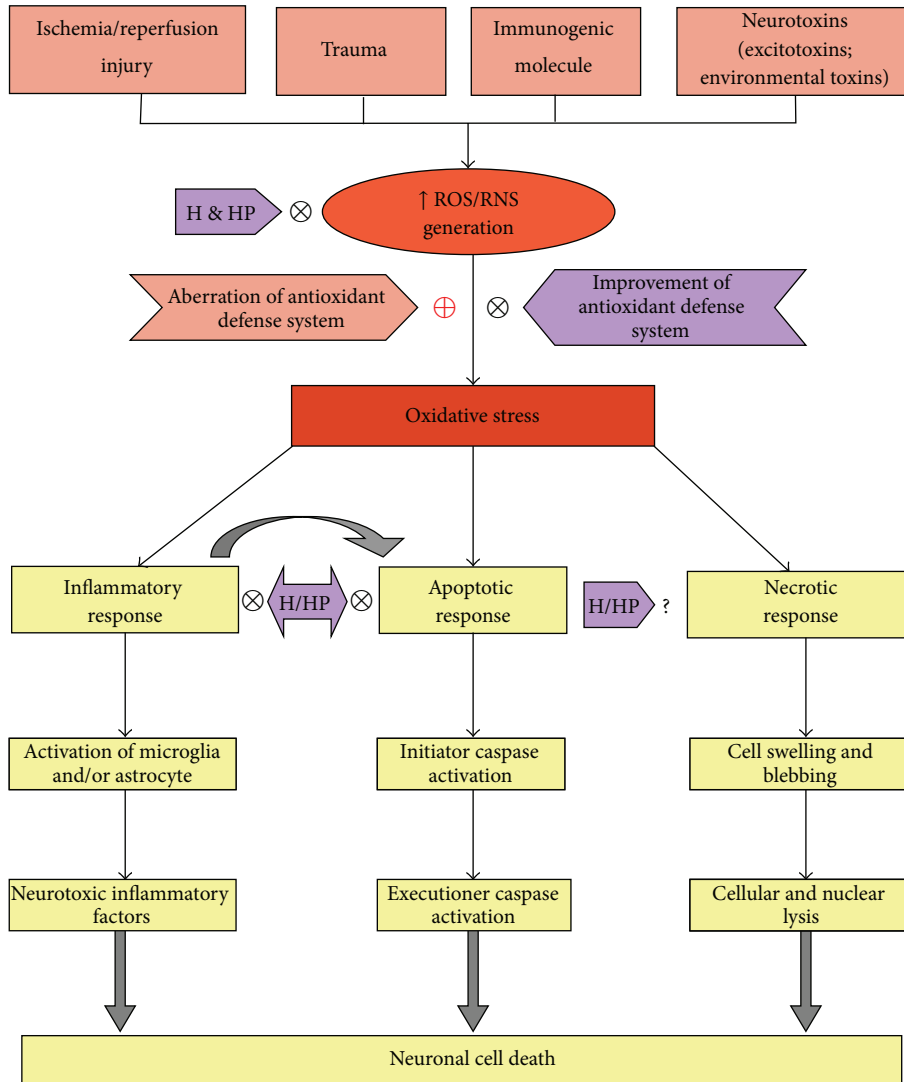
Ischemia/reperfusion injury

Trauma

Immunogenic molecule

Neurotoxins (excitotoxins; environmental toxins)

H & HP $\otimes$

↑ ROS/RNS generation

Aberration of antioxidant defense system

$\oplus$

$\otimes$

Improvement of antioxidant defense system

Oxidative stress

Inflammatory response

$\otimes$ H/HP $\otimes$

Apoptotic response

H/HP ?

Necrotic response

Activation of microglia and/or astrocyte

Initiator caspase activation

Cell swelling and blebbing

Neurotoxic inflammatory factors

Executioner caspase activation

Cellular and nuclear lysis

Neuronal cell death